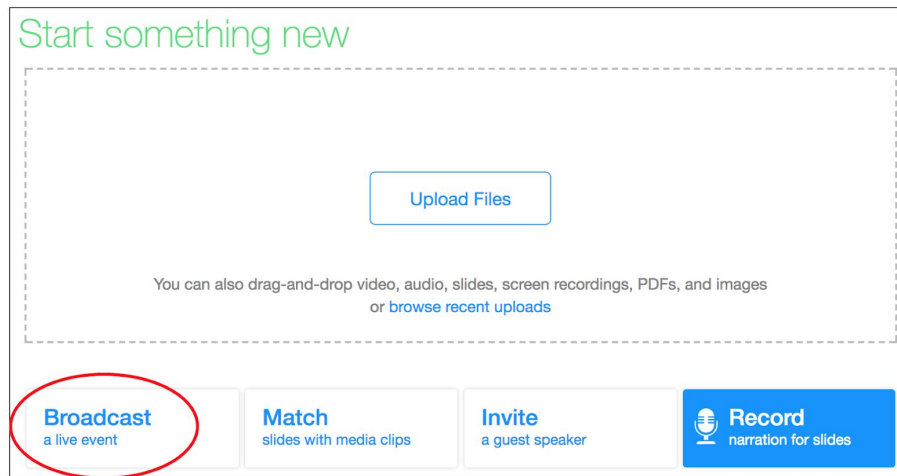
Start something new

Upload Files

You can also drag-and-drop video, audio, slides, screen recordings, PDFs, and images or browse recent uploads

Broadcast
a live event

Match
slides with media clips

Invite
a guest speaker

Record
narration for slides